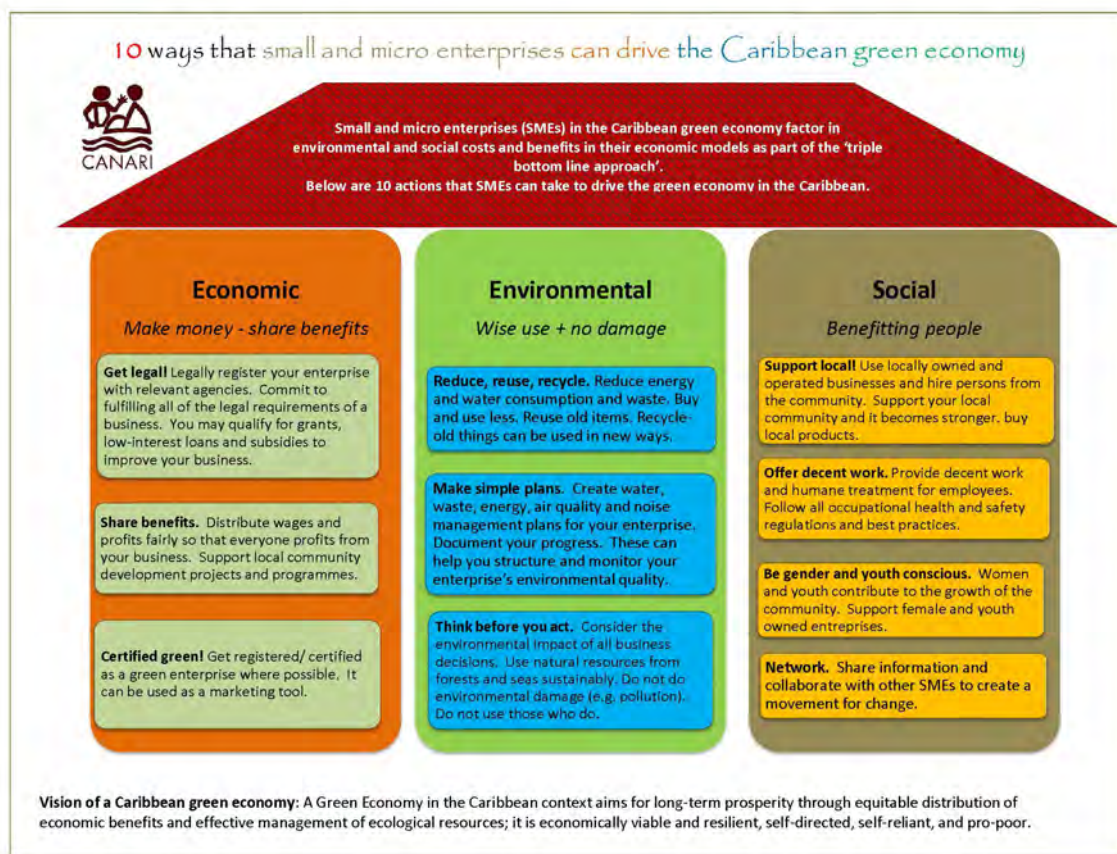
10 ways that small and micro enterprises can drive the Caribbean green economy

CANARI

Small and micro enterprises (SMEs) in the Caribbean green economy factor in environmental and social costs and benefits in their economic models as part of the 'triple bottom line approach'.
Below are 10 actions that SMEs can take to drive the green economy in the Caribbean.

Economic

Make money - share benefits

Get legal! Legally register your enterprise with relevant agencies. Commit to fulfilling all of the legal requirements of a business. You may qualify for grants, low-interest loans and subsidies to improve your business.

Share benefits. Distribute wages and profits fairly so that everyone profits from your business. Support local community development projects and programmes.

Certified green! Get registered/ certified as a green enterprise where possible. It can be used as a marketing tool.

Environmental

Wise use + no damage

Reduce, reuse, recycle. Reduce energy and water consumption and waste. Buy and use less. Reuse old items. Recycle- old things can be used in new ways.

Make simple plans. Create water, waste, energy, air quality and noise management plans for your enterprise. Document your progress. These can help you structure and monitor your enterprise's environmental quality.

Think before you act. Consider the environmental impact of all business decisions. Use natural resources from forests and seas sustainably. Do not do environmental damage (e.g. pollution). Do not use those who do.

Social

Benefitting people

Support local! Use locally owned and operated businesses and hire persons from the community. Support your local community and it becomes stronger. buy local products.

Offer decent work. Provide decent work and humane treatment for employees. Follow all occupational health and safety regulations and best practices.

Be gender and youth conscious. Women and youth contribute to the growth of the community. Support female and youth owned entreprises.

Network. Share information and collaborate with other SMEs to create a movement for change.

Vision of a Caribbean green economy: A Green Economy in the Caribbean context aims for long-term prosperity through equitable distribution of economic benefits and effective management of ecological resources; it is economically viable and resilient, self-directed, self-reliant, and pro-poor.